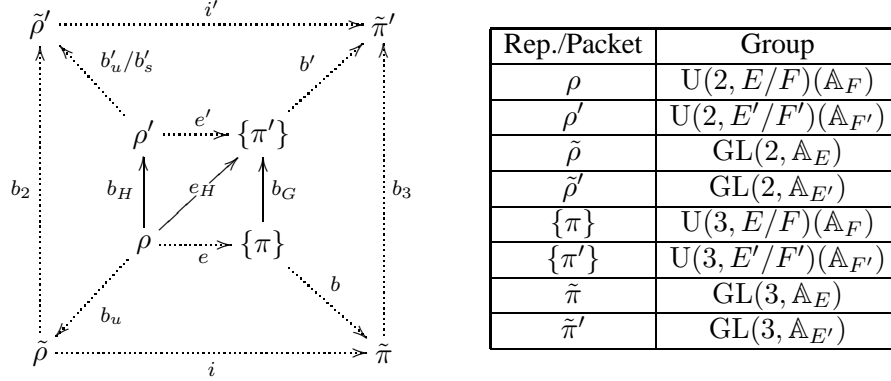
$\tilde{\rho}'$ $i'$ $\tilde{\pi}'$

$b'_u/b'_s$ $b'$

$\rho'$ $e'$ $\{\pi'\}$

$b_2$ $b_H$ $e_H$ $b_G$ $b_3$

$\rho$ $e$ $\{\pi\}$

$b_u$ $b$

$\tilde{\rho}$ $i$ $\tilde{\pi}$

| Rep./Packet | Group |
|---|---|
| $\rho$ | $\mathrm{U}(2, E/F)(\mathbb{A}_F)$ |
| $\rho'$ | $\mathrm{U}(2, E'/F')(\mathbb{A}_{F'})$ |
| $\tilde{\rho}$ | $\mathrm{GL}(2, \mathbb{A}_E)$ |
| $\tilde{\rho}'$ | $\mathrm{GL}(2, \mathbb{A}_{E'})$ |
| $\{\pi\}$ | $\mathrm{U}(3, E/F)(\mathbb{A}_F)$ |
| $\{\pi'\}$ | $\mathrm{U}(3, E'/F')(\mathbb{A}_{F'})$ |
| $\tilde{\pi}$ | $\mathrm{GL}(3, \mathbb{A}_E)$ |
| $\tilde{\pi}'$ | $\mathrm{GL}(3, \mathbb{A}_{E'})$ |